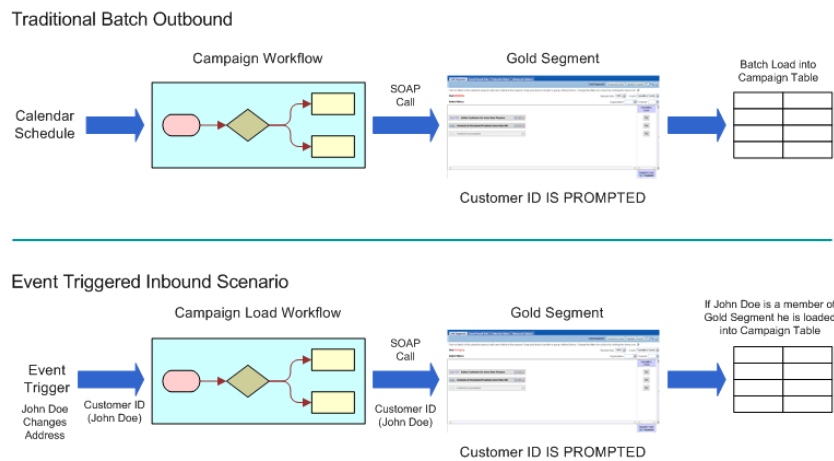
Traditional Batch Outbound

Campaign Workflow

Gold Segment

Batch Load into Campaign Table

Calendar Schedule

SOAP Call

Customer ID IS PROMPTED

Event Triggered Inbound Scenario

Campaign Load Workflow

Gold Segment

If John Doe is a member of Gold Segment he is loaded into Campaign Table

Event Trigger

John Doe Changes Address

Customer ID (John Doe)

SOAP Call

Customer ID (John Doe)

Customer ID IS PROMPTED